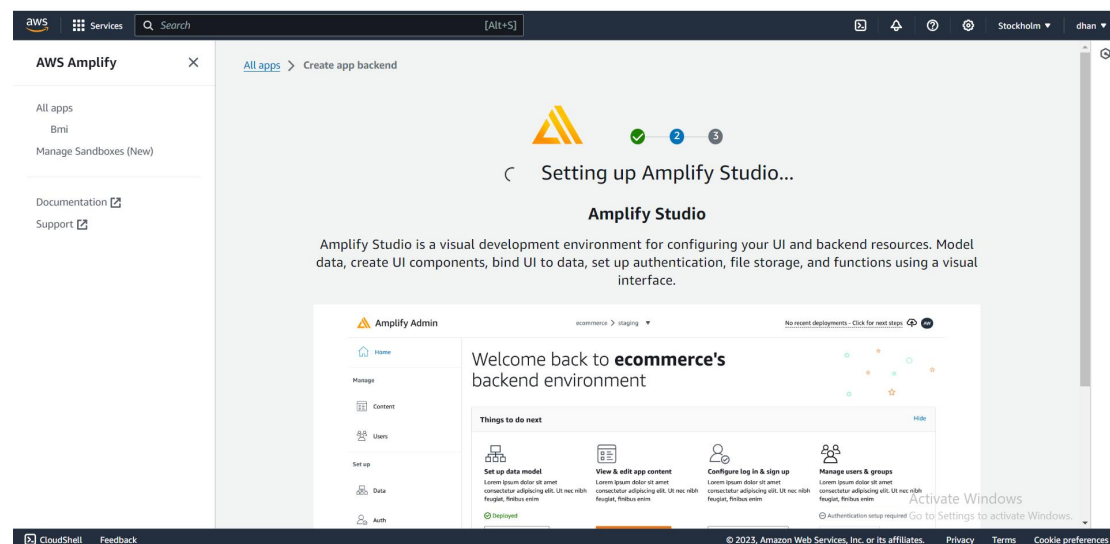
aws Services Search [Alt+S] Stockholm ▼ dhan ▼

AWS Amplify

All apps
Bmi
Manage Sandboxes (New)

Documentation
Support

All apps > Create app backend

2 3

Setting up Amplify Studio...

Amplify Studio

Amplify Studio is a visual development environment for configuring your UI and backend resources. Model data, create UI components, bind UI to data, set up authentication, file storage, and functions using a visual interface.

Amplify Admin
ecommerce > staging ▼
No recent deployments - Click for next steps

Home
Manage
Content
Users
Set up
Data
Auth

Welcome back to **ecommerce's** backend environment

Things to do next
Hide

Set up data model
Lorem ipsum dolor sit amet consectetur adipiscing elit. Ut nec nibh feugiat, finibus enim
Deployed

View & edit app content
Lorem ipsum dolor sit amet consectetur adipiscing elit. Ut nec nibh feugiat, finibus enim

Configure log in & sign up
Lorem ipsum dolor sit amet consectetur adipiscing elit. Ut nec nibh feugiat, finibus enim

Manage users & groups
Lorem ipsum dolor sit amet consectetur adipiscing elit. Ut nec nibh feugiat, finibus enim
Authentication setup required

Activate Windows
Go to Settings to activate Windows.

CloudShell Feedback
© 2023, Amazon Web Services, Inc. or its affiliates. Privacy Terms Cookie preferences